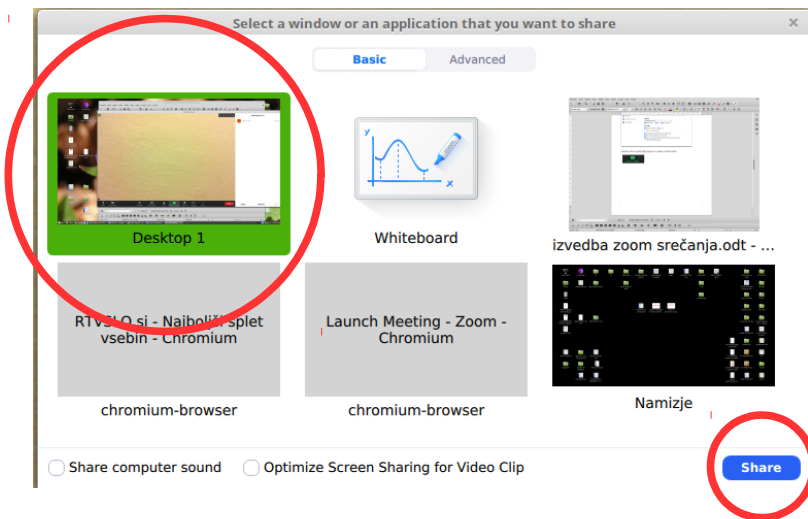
Select a window or an application that you want to share

Basic Advanced

Desktop 1

Whiteboard

izvedba zoom srečanja.odt - ...

RTVSLO.si - Najboljši splet vsebin - Chromium

chromium-browser

Launch Meeting - Zoom - Chromium

chromium-browser

Namizje

Share computer sound

Optimize Screen Sharing for Video Clip

Share